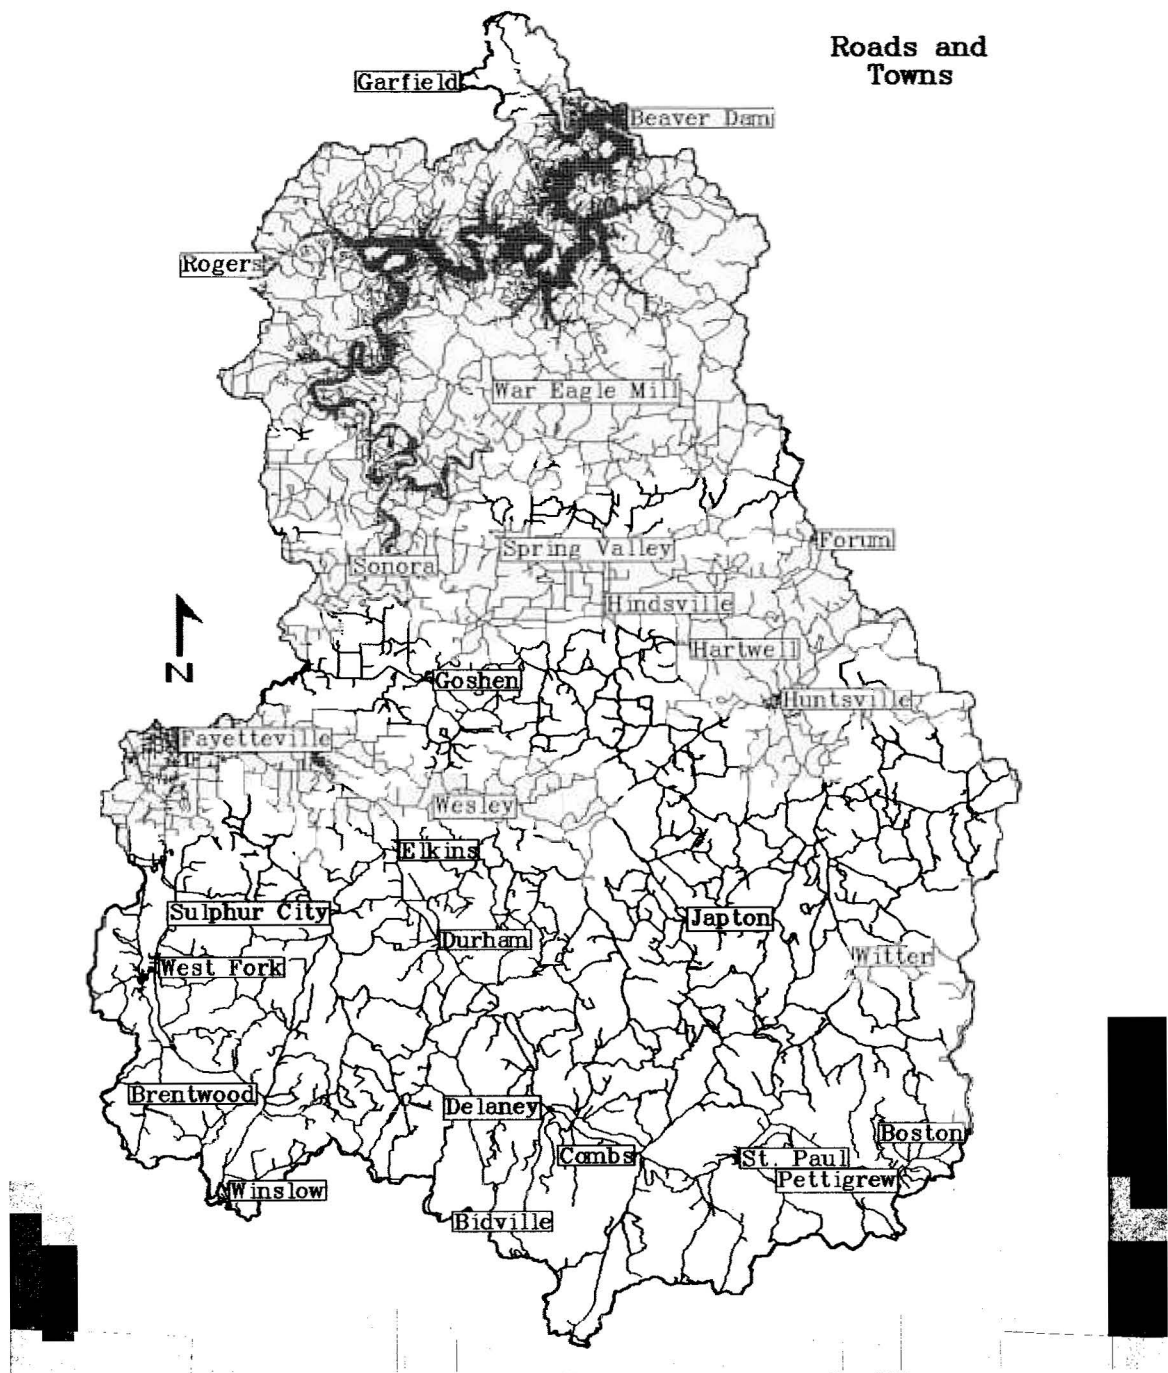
Roads and Towns

Garfield

Beaver Dam

Rogers

War Eagle Mill

Forum

Spring Valley

Sonora

Hindsville

N

Hartwell

Goshen

Huntsville

Fayetteville

Wesley

Elkins

Sulphur City

Japton

Durham

Witter

West Fork

Brentwood

Delaney

Boston

Combs

St. Paul

Pettigrew

Winslow

Bidville